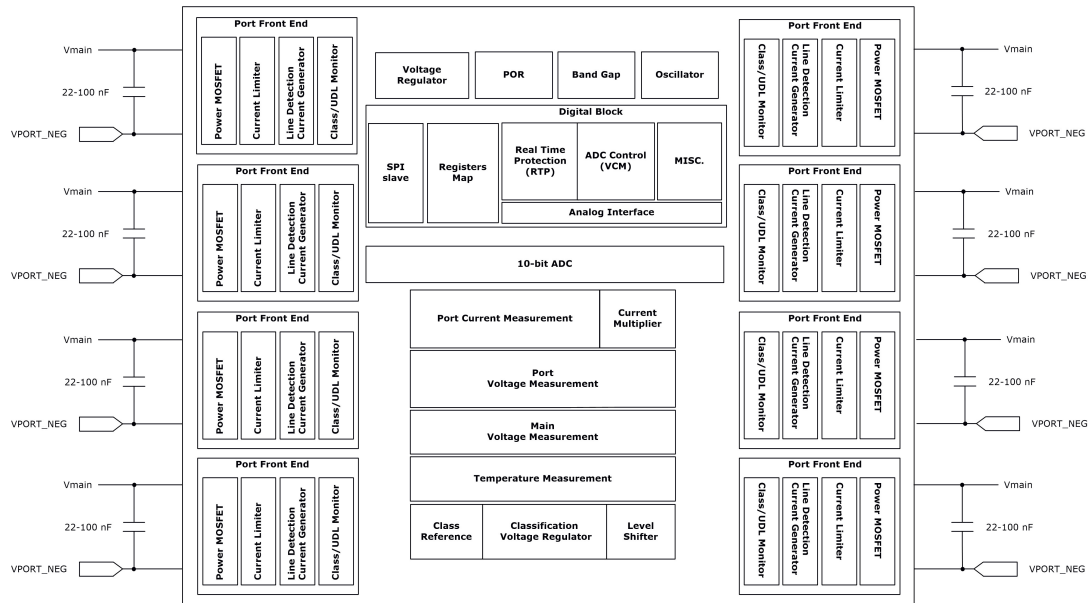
Vmain
22-100 nF
VPORT_NEG

Port Front End
Power MOSFET
Current Limiter
Line Detection Current Generator
Class/UDL Monitor

Vmain
22-100 nF
VPORT_NEG

Port Front End
Power MOSFET
Current Limiter
Line Detection Current Generator
Class/UDL Monitor

Vmain
22-100 nF
VPORT_NEG

Port Front End
Power MOSFET
Current Limiter
Line Detection Current Generator
Class/UDL Monitor

Vmain
22-100 nF
VPORT_NEG

Port Front End
Power MOSFET
Current Limiter
Line Detection Current Generator
Class/UDL Monitor

Voltage Regulator
POR
Band Gap
Oscillator

Digital Block
SPI slave
Registers Map
Real Time Protection (RTP)
ADC Control (VCM)
MISC.
Analog Interface

10-bit ADC

Port Current Measurement
Current Multiplier
Port Voltage Measurement
Main Voltage Measurement
Temperature Measurement
Class Reference
Classification Voltage Regulator
Level Shifter

Port Front End
Class/UDL Monitor
Line Detection Current Generator
Current Limiter
Power MOSFET
Vmain
22-100 nF
VPORT_NEG

Port Front End
Class/UDL Monitor
Line Detection Current Generator
Current Limiter
Power MOSFET
Vmain
22-100 nF
VPORT_NEG

Port Front End
Class/UDL Monitor
Line Detection Current Generator
Current Limiter
Power MOSFET
Vmain
22-100 nF
VPORT_NEG

Port Front End
Class/UDL Monitor
Line Detection Current Generator
Current Limiter
Power MOSFET
Vmain
22-100 nF
VPORT_NEG